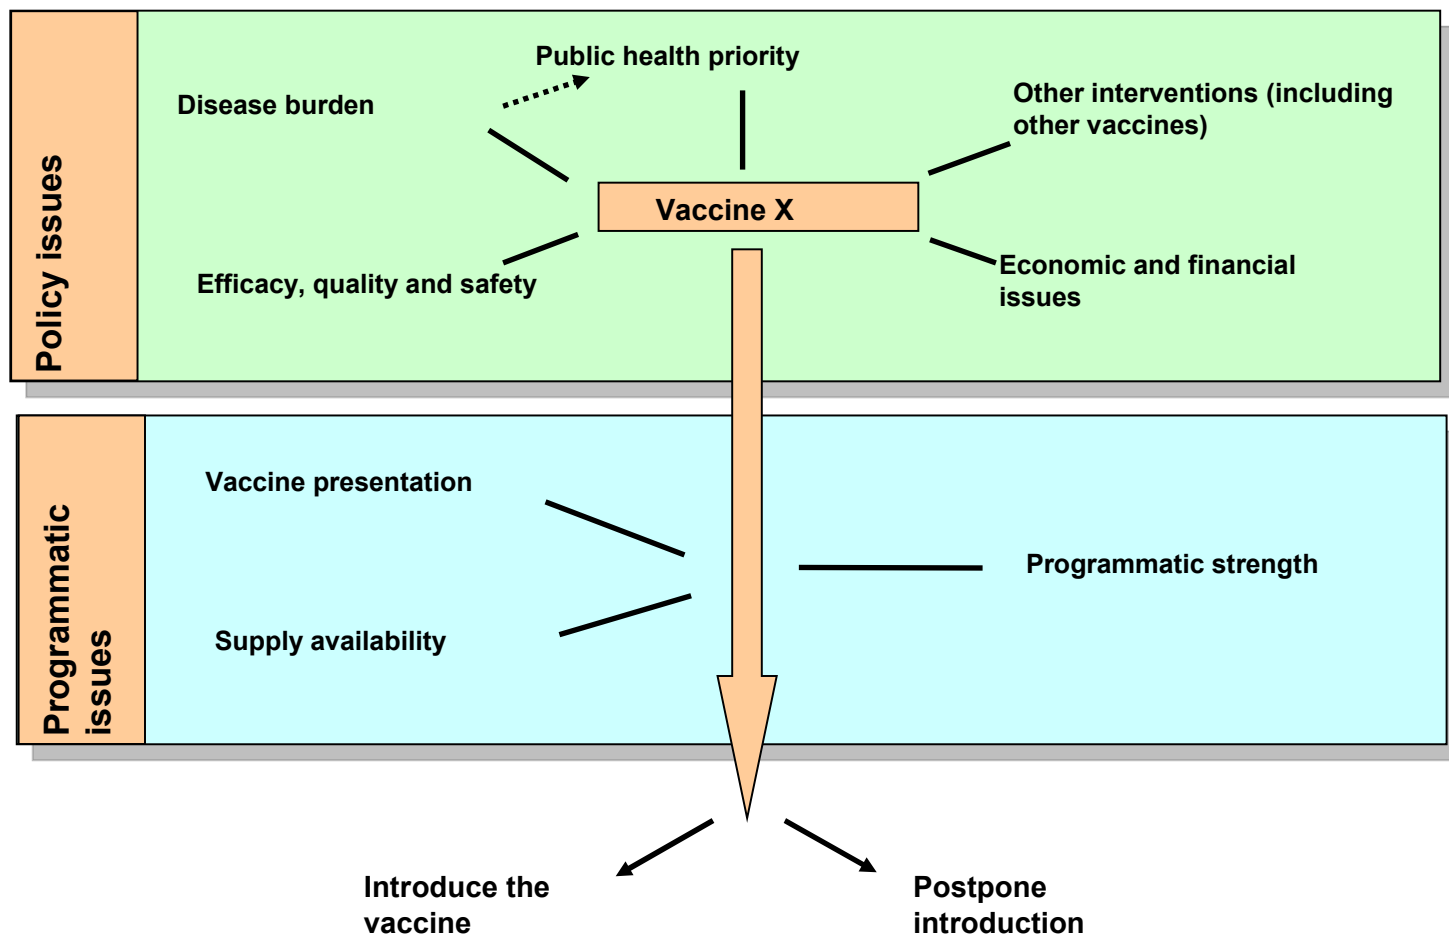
Policy issues

Public health priority

Disease burden

Other interventions (including other vaccines)

Vaccine X

Efficacy, quality and safety

Economic and financial issues

Programmatic issues

Vaccine presentation

Programmatic strength

Supply availability

Introduce the vaccine

Postpone introduction